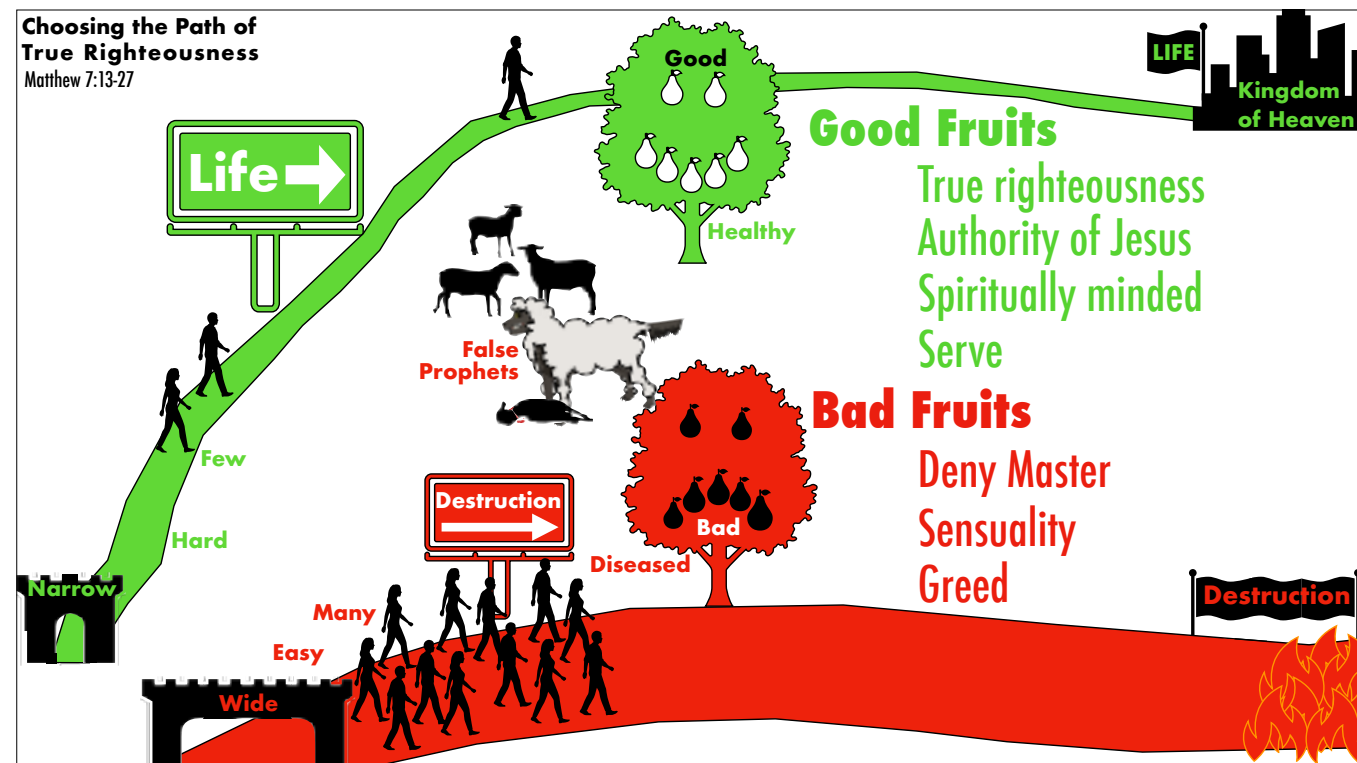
Choosing the Path of True Righteousness
Matthew 7:13-27

Life

Good

LIFE

Kingdom of Heaven

Good Fruits
True righteousness
Authority of Jesus
Spiritually minded
Serve

Healthy

False Prophets

Bad Fruits
Deny Master
Sensuality
Greed

Few

Hard

Destruction

Bad

Diseased

Narrow

Many

Easy

Wide

Destruction